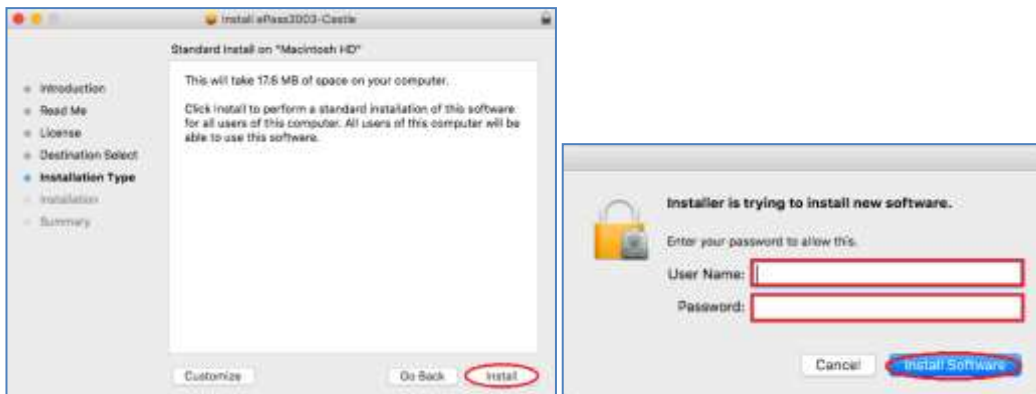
Install ePass2003-Castle

Standard Install on "Macintosh HD"

Introduction
Read Me
License
Destination Select
Installation Type
Installation
Summary

This will take 17.6 MB of space on your computer.

Click Install to perform a standard installation of this software for all users of this computer. All users of this computer will be able to use this software.

Customize
Go Back
Install

Installer is trying to install new software.

Enter your password to allow this.

User Name:
Password:

Cancel
Install Software